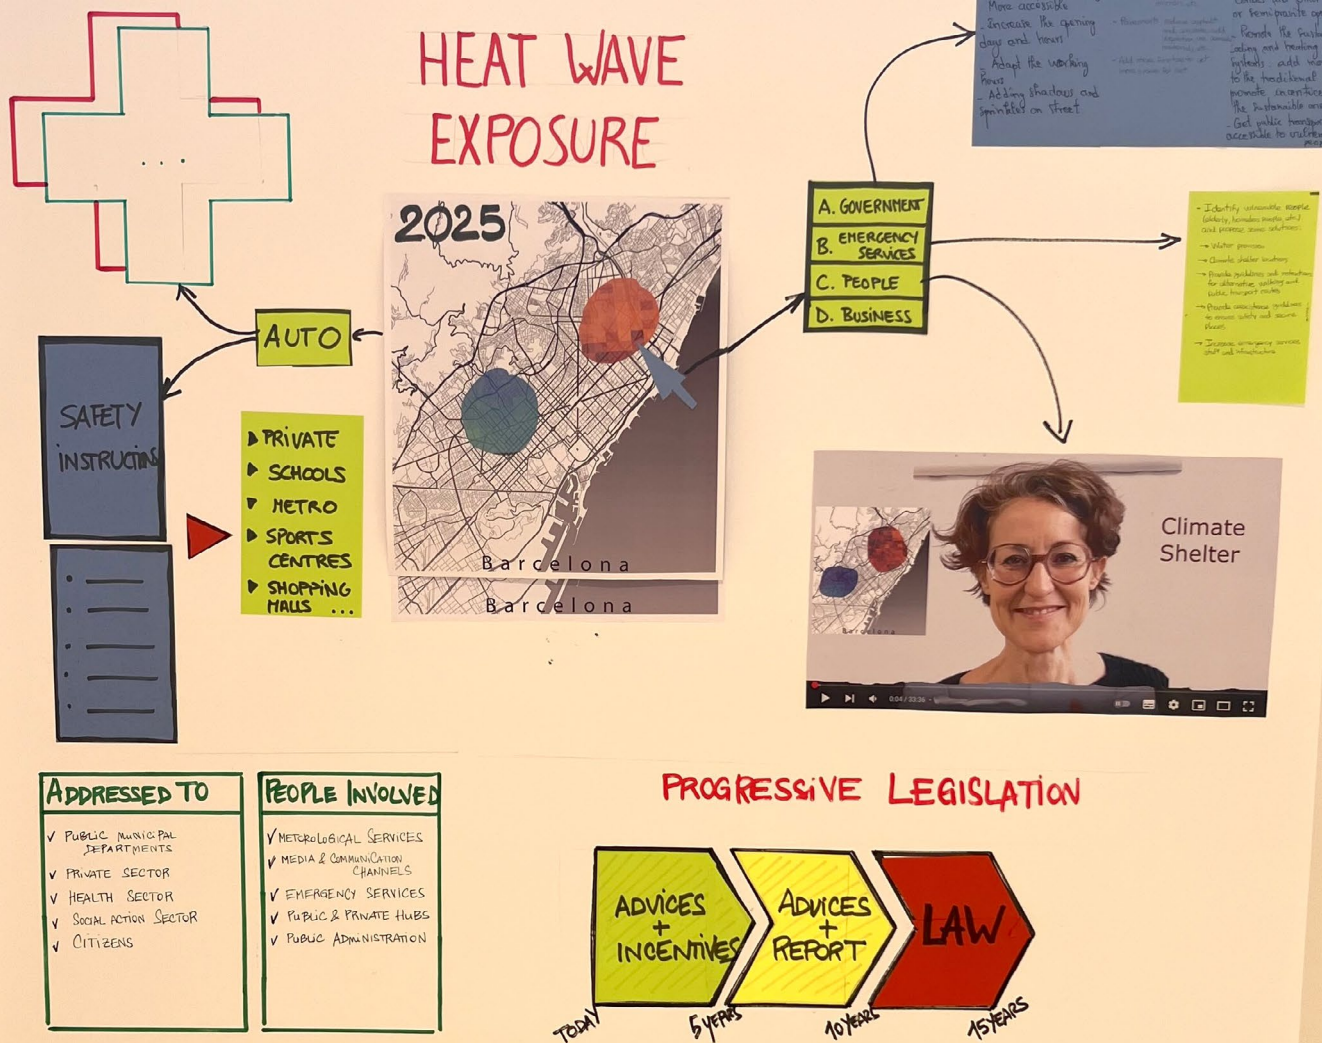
HEAT WAVE EXPOSURE

...

2025

Barcelona

Barcelona

AUTO

SAFETY INSTRUCTINS

▶ PRIVATE
▶ SCHOOLS
▶ METRO
▶ SPORTS CENTRES
▶ SHOPPING MALLS ...

A. GOVERNMENT
B. EMERGENCY SERVICES
C. PEOPLE
D. BUSINESS

More accessible
Increase the opening days and hours
Adapt the working hours
Adding shadows and sprinkles on street

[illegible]

or semi-private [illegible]
Provide the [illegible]
cooling and heating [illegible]
systems. add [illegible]
to the traditional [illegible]
promote incentive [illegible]
the sustainable and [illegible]
- Get public transport accessible to vulnerable people

- Identify vulnerable people (elderly, homeless people, etc.) and propose some solutions:
→ Water provision
→ Climate shelter locations
→ Provide guidelines and instructions for alternative, walking and public transport routes
→ Provide emergency guidelines to ensure safety and secure places
→ Increase emergency services staff and infrastructure

Climate Shelter

0:04 / 23:36

ADDRESSED TO
✓ PUBLIC MUNICIPAL DEPARTMENTS
✓ PRIVATE SECTOR
✓ HEALTH SECTOR
✓ SOCIAL ACTION SECTOR
✓ CITIZENS

PEOPLE INVOLVED
✓ METEOROLOGICAL SERVICES
✓ MEDIA & COMMUNICATION CHANNELS
✓ EMERGENCY SERVICES
✓ PUBLIC & PRIVATE HUBS
✓ PUBLIC ADMINISTRATION

PROGRESSIVE LEGISLATION

ADVICES + INCENTIVES
ADVICES + REPORT
LAW

TODAY
5 YEARS
10 YEARS
15 YEARS